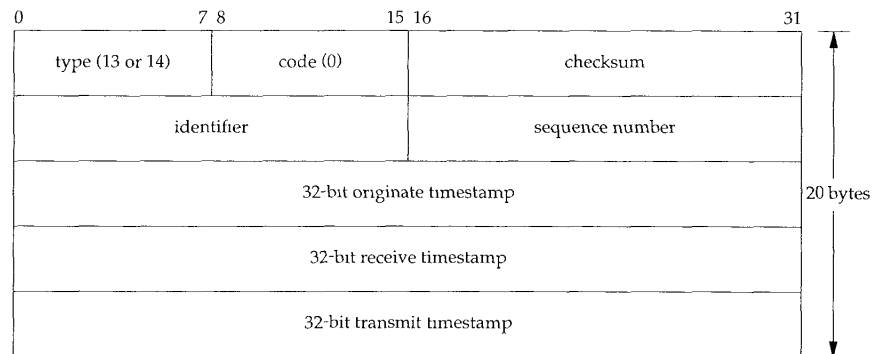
0 7 8 15 16 31

| type (13 or 14) | code (0) | checksum |
|---|---|---|
| identifier | | sequence number |
| 32-bit originate timestamp | | |
| 32-bit receive timestamp | | |
| 32-bit transmit timestamp | | |

20 bytes